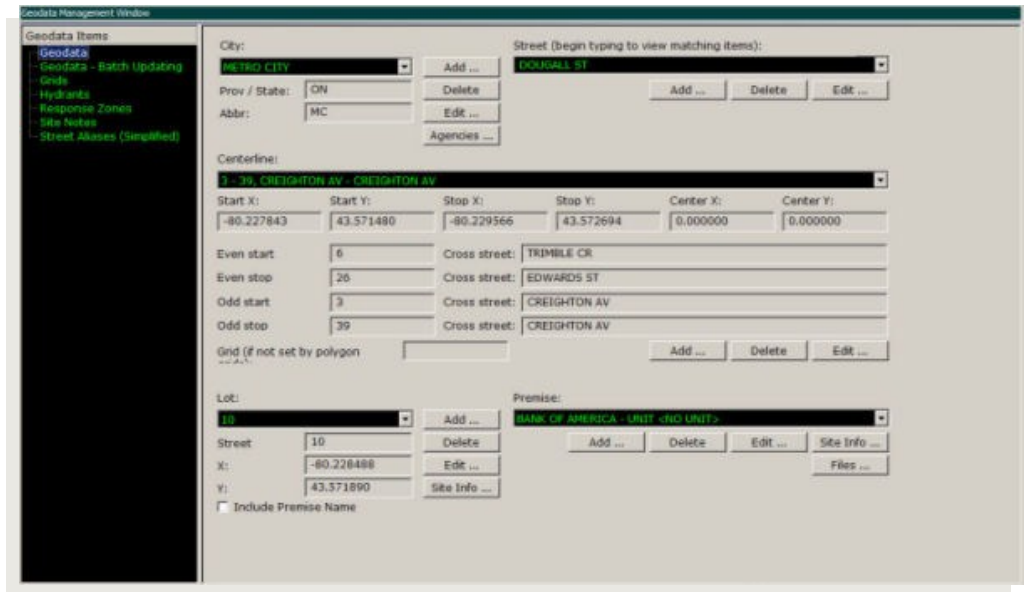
Geodata Management Window

Geodata Items
Geodata
Geodata - Batch Updating
Grids
Hydrants
Response Zones
Site Notes
Street Aliases (Simplified)

City:
METRO CITY
Add ...
Prov / State: ON
Delete
Abbr: MC
Edit ...
Agencies ...

Street (begin typing to view matching items):
DOUGALL ST
Add ... Delete Edit ...

Centerline:
3 - 39, CREIGHTON AV - CREIGHTON AV

| Start X: | Start Y: | Stop X: | Stop Y: | Center X: | Center Y: |
|---|---|---|---|---|---|
| -80.227843 | 43.571480 | -80.229566 | 43.572694 | 0.000000 | 0.000000 |

Even start 6 Cross street: TRIMBLE CR
Even stop 26 Cross street: EDWARDS ST
Odd start 3 Cross street: CREIGHTON AV
Odd stop 39 Cross street: CREIGHTON AV
Grid (if not set by polygon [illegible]
Add ... Delete Edit ...

Lot:
10
Add ...
Street 10
Delete
X: -80.228488
Edit ...
Y: 43.371890
Site Info ...
Include Premise Name

Premise:
BANK OF AMERICA - UNIT <NO UNIT>
Add ... Delete Edit ... Site Info ...
Files ...